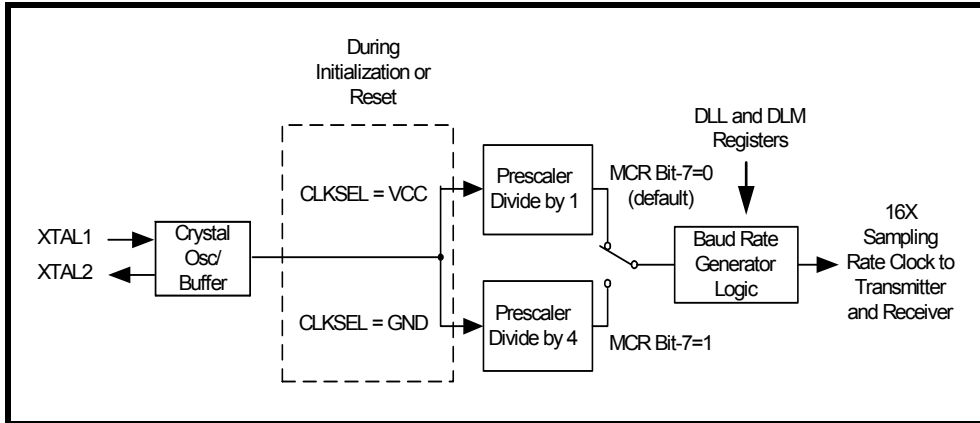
During Initialization or Reset

DLL and DLM Registers

XTAL1

XTAL2

Crystal Osc/ Buffer

CLKSEL = VCC

CLKSEL = GND

Prescaler Divide by 1

Prescaler Divide by 4

MCR Bit-7=0 (default)

MCR Bit-7=1

Baud Rate Generator Logic

16X Sampling Rate Clock to Transmitter and Receiver